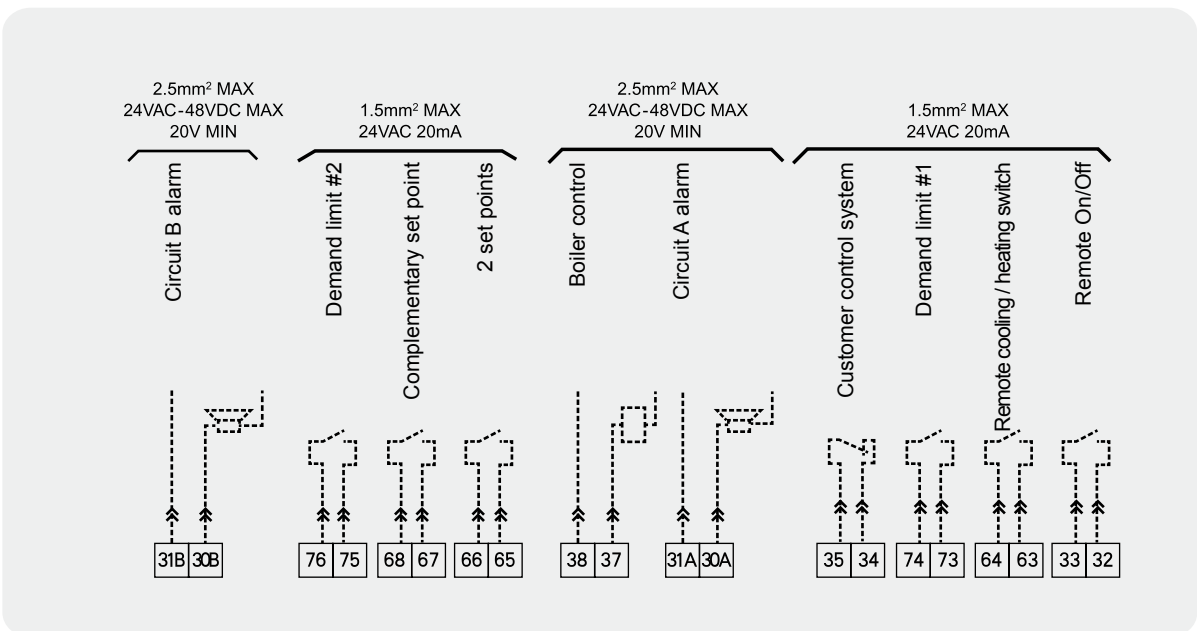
2.5mm² MAX
24VAC-48VDC MAX
20V MIN

Circuit B alarm

1.5mm² MAX
24VAC 20mA

Demand limit #2

Complementary set point

2 set points

2.5mm² MAX
24VAC-48VDC MAX
20V MIN

Boiler control

Circuit A alarm

1.5mm² MAX
24VAC 20mA

Customer control system

Demand limit #1

Remote cooling / heating switch

Remote On/Off

31B 30B 76 75 68 67 66 65 38 37 31A 30A 35 34 74 73 64 63 33 32